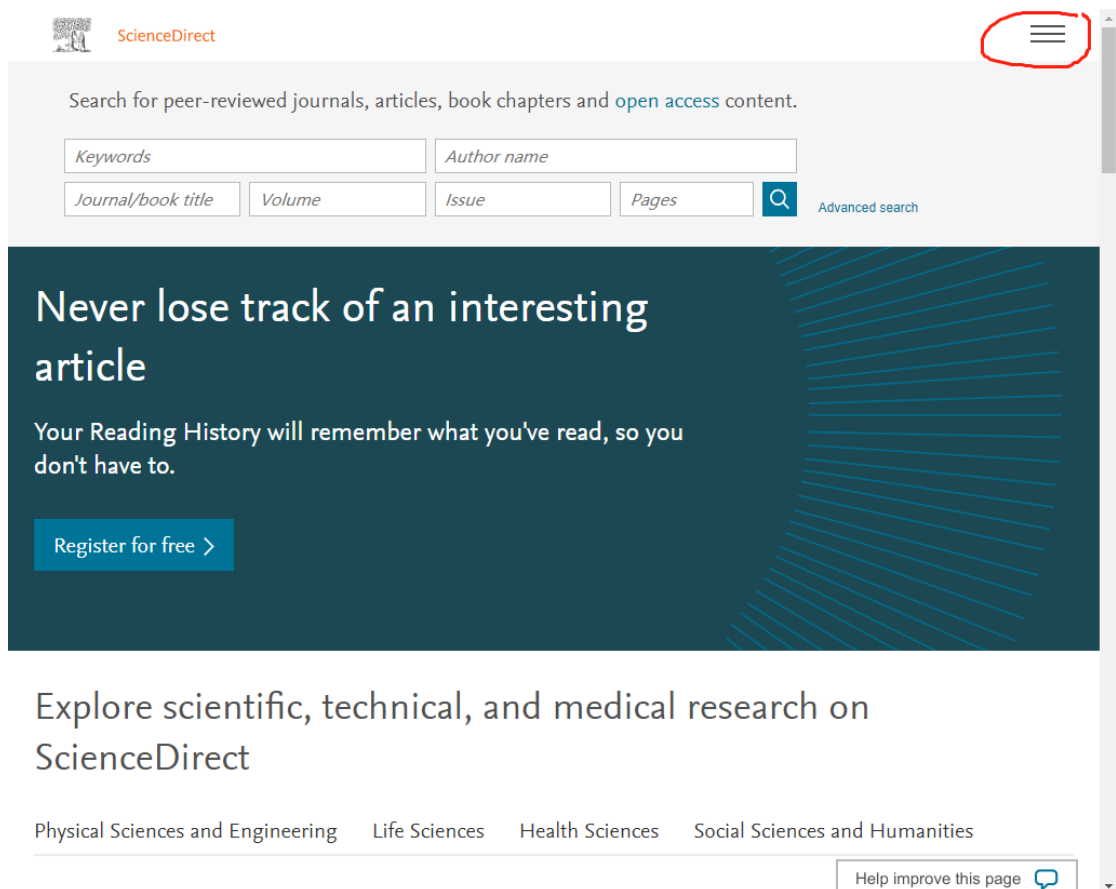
ScienceDirect

Search for peer-reviewed journals, articles, book chapters and open access content.

Keywords
Author name
Journal/book title
Volume
Issue
Pages
Advanced search

Never lose track of an interesting article

Your Reading History will remember what you've read, so you don't have to.

Register for free >

Explore scientific, technical, and medical research on ScienceDirect

Physical Sciences and Engineering
Life Sciences
Health Sciences
Social Sciences and Humanities

Help improve this page